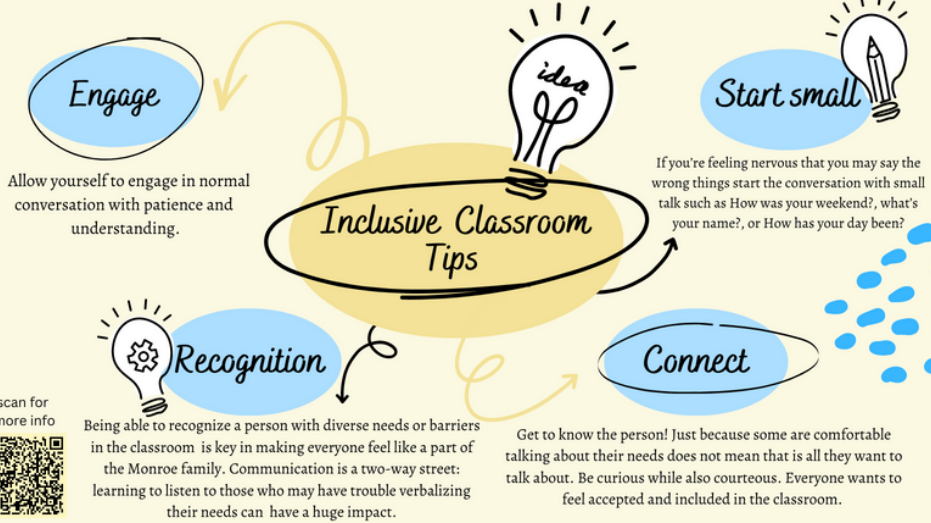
Engage

Allow yourself to engage in normal conversation with patience and understanding.

idea

Inclusive Classroom Tips

Start small

If you're feeling nervous that you may say the wrong things start the conversation with small talk such as How was your weekend?, what's your name?, or How has your day been?

Recognition

scan for more info

Being able to recognize a person with diverse needs or barriers in the classroom is key in making everyone feel like a part of the Monroe family. Communication is a two-way street: learning to listen to those who may have trouble verbalizing their needs can have a huge impact.

Connect

Get to know the person! Just because some are comfortable talking about their needs does not mean that is all they want to talk about. Be curious while also courteous. Everyone wants to feel accepted and included in the classroom.